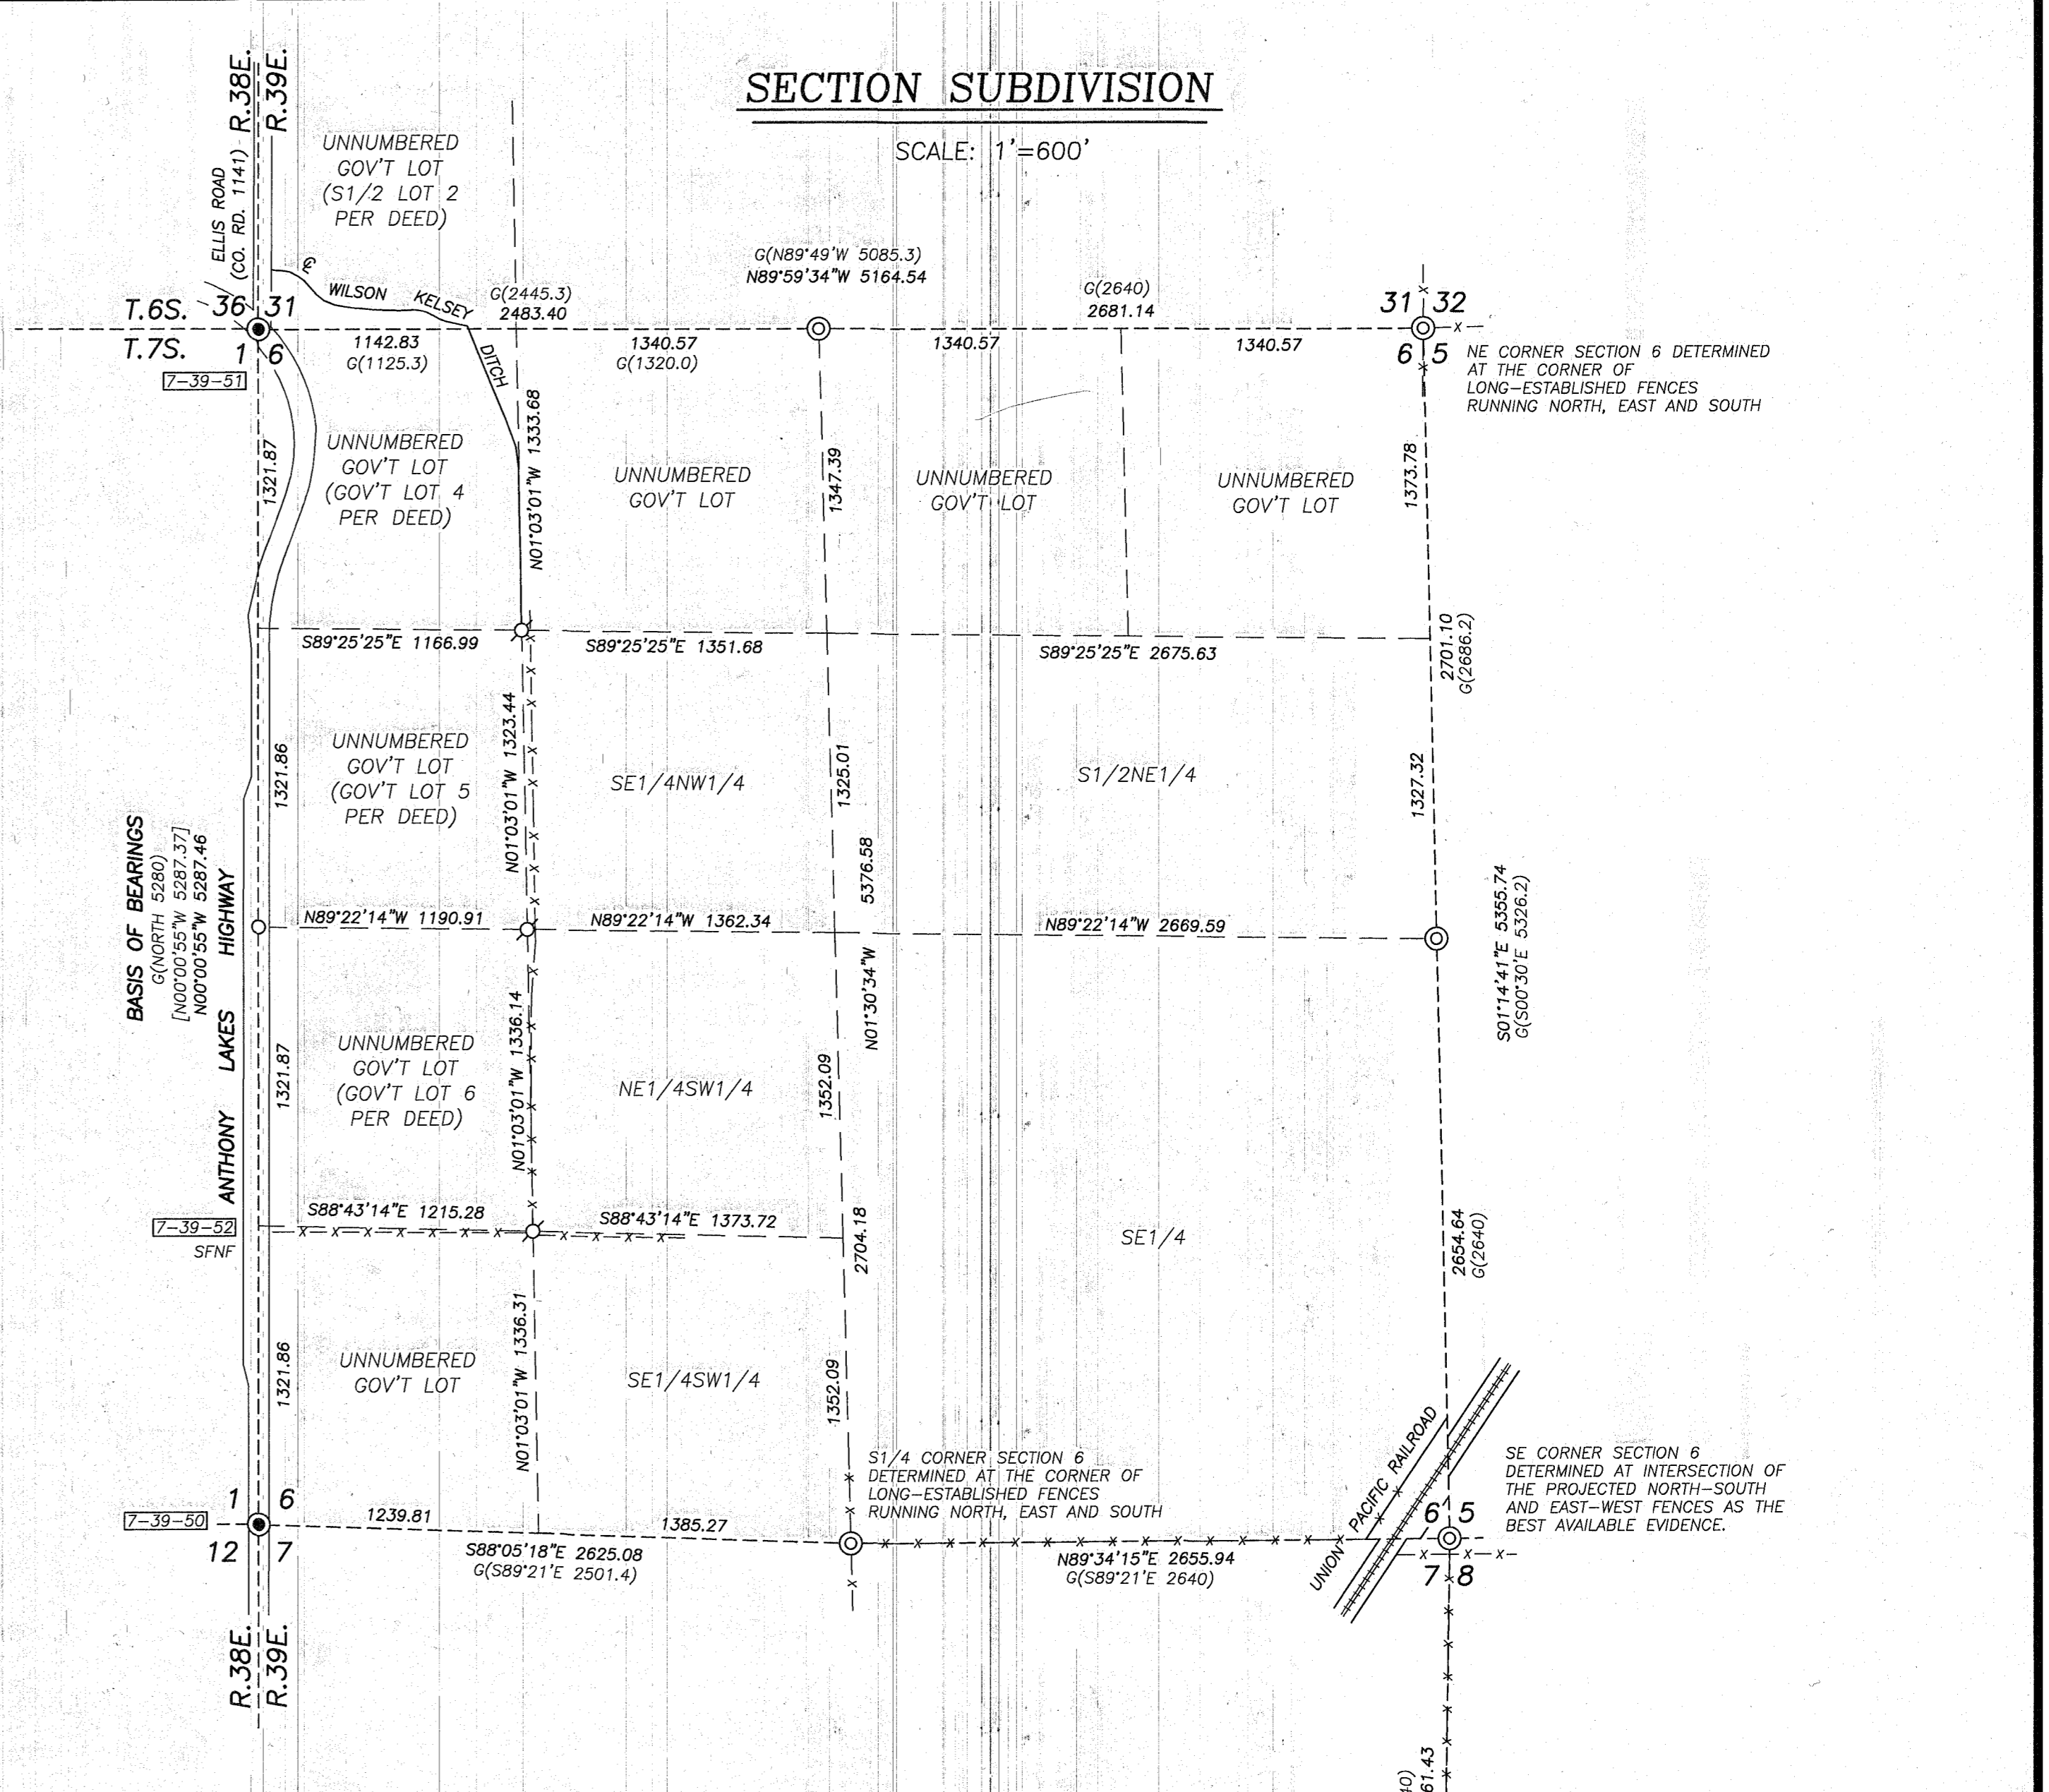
SECTION SUBDIVISION

SCALE: 1'=600'

R.38E. R.39E.

ELLIS ROAD (CO. RD. 1141)

UNNUMBERED GOV'T LOT (S1/2 LOT 2 PER DEED)

℄ WILSON KELSEY DITCH

G(N89°49'W 5085.3)
N89°59'34"W 5164.54

G(2445.3)
2483.40

G(2640)
2681.14

T.6S. 36 31
T.7S. 1 6

31 32
6 5

7-39-51

1142.83
G(1125.3)

1340.57
G(1320.0)

1340.57

1340.57

NE CORNER SECTION 6 DETERMINED AT THE CORNER OF LONG-ESTABLISHED FENCES RUNNING NORTH, EAST AND SOUTH

1321.87

UNNUMBERED GOV'T LOT (GOV'T LOT 4 PER DEED)

N01°03'01"W 1333.68

UNNUMBERED GOV'T LOT

1347.39

UNNUMBERED GOV'T LOT

UNNUMBERED GOV'T LOT

1373.78

S89°25'25"E 1166.99

S89°25'25"E 1351.68

S89°25'25"E 2675.63

2701.10
G(2686.2)

1321.86

UNNUMBERED GOV'T LOT (GOV'T LOT 5 PER DEED)

N01°03'01"W 1323.44

SE1/4NW1/4

1325.01

S1/2NE1/4

1327.32

BASIS OF BEARINGS
G(NORTH 5280)
[N00°00'55"W 5287.37]
N00°00'55"W 5287.46

ANTHONY LAKES HIGHWAY

5376.58

N89°22'14"W 1190.91

N89°22'14"W 1362.34

N89°22'14"W 2669.59

S01°14'41"E 5355.74
G(S00°30'E 5326.2)

N01°30'34"W

1321.87

UNNUMBERED GOV'T LOT (GOV'T LOT 6 PER DEED)

N01°03'01"W 1336.14

NE1/4SW1/4

1352.09

7-39-52
SFNF

S88°43'14"E 1215.28

S88°43'14"E 1373.72

2704.18

SE1/4

2654.64
G(2640)

1321.86

UNNUMBERED GOV'T LOT

N01°03'01"W 1336.31

SE1/4SW1/4

1352.09

S1/4 CORNER SECTION 6 DETERMINED AT THE CORNER OF LONG-ESTABLISHED FENCES RUNNING NORTH, EAST AND SOUTH

UNION PACIFIC RAILROAD

SE CORNER SECTION 6 DETERMINED AT INTERSECTION OF THE PROJECTED NORTH-SOUTH AND EAST-WEST FENCES AS THE BEST AVAILABLE EVIDENCE.

1 6
12 7

7-39-50

1239.81

1385.27

S88°05'18"E 2625.08
G(S89°21'E 2501.4)

N89°34'15"E 2655.94
G(S89°21'E 2640)

6 5
7 8

R.38E. R.39E.

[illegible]61.43
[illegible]0)